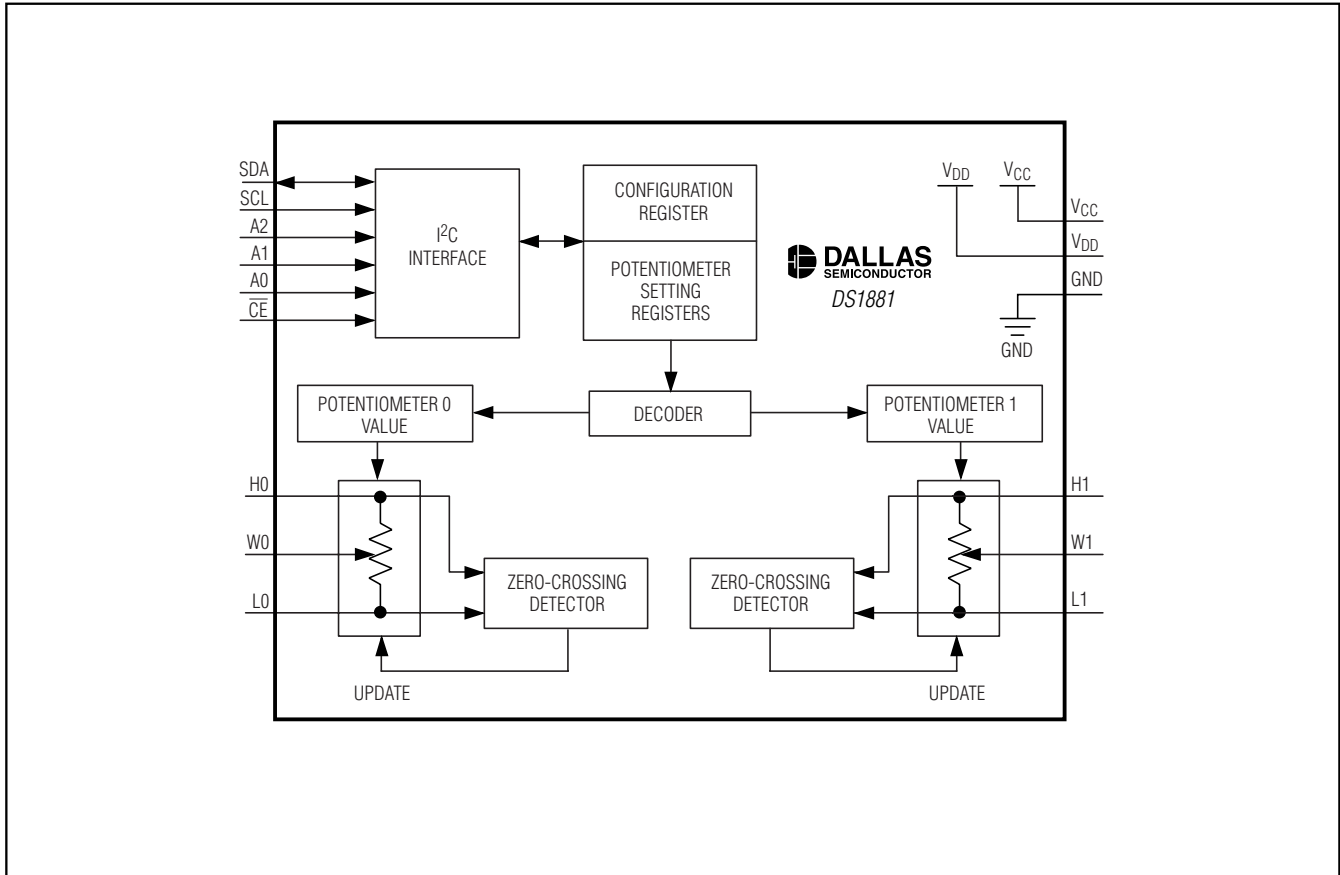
SDA
SCL
A2
A1
A0
$\overline{CE}$

$I^2C$ INTERFACE

CONFIGURATION REGISTER

POTENTIOMETER SETTING REGISTERS

$V_{DD}$
$V_{CC}$
$V_{CC}$
$V_{DD}$
GND
GND

DALLAS SEMICONDUCTOR
DS1881

POTENTIOMETER 0 VALUE

DECODER

POTENTIOMETER 1 VALUE

H0
W0
L0

ZERO-CROSSING DETECTOR

ZERO-CROSSING DETECTOR

H1
W1
L1

UPDATE

UPDATE